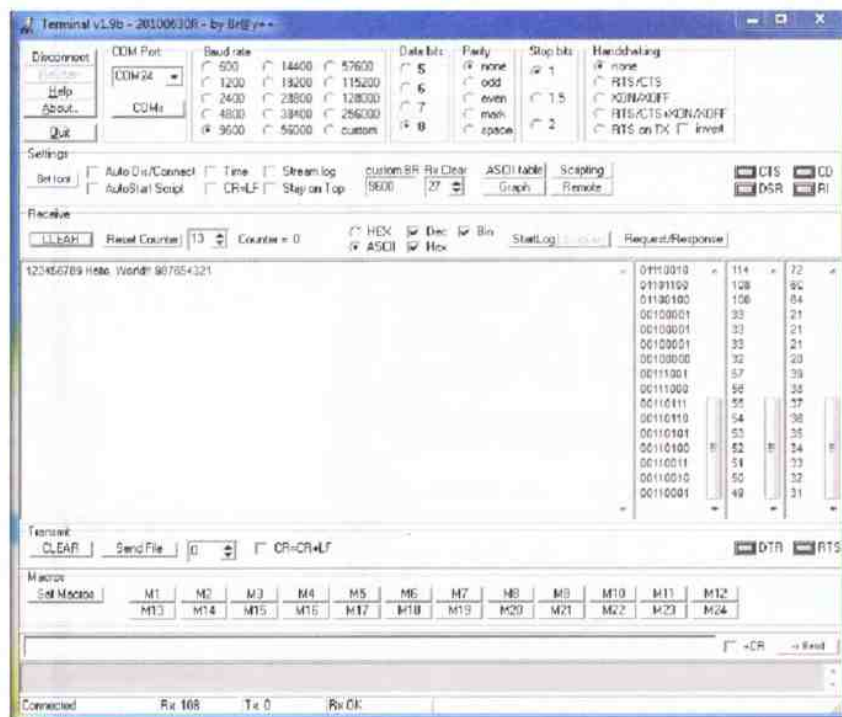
Terminal v1.9b - 20100630R - by Br@y++

Disconnect
ReScan
Help
About..
Quit

COM Port
COM34
COMs

Baud rate
600
1200
2400
4800
9600
14400
19200
28800
38400
56000
57600
115200
128000
256000
custom

Data bits
5
6
7
8

Parity
none
odd
even
mark
space

Stop bits
1
1.5
2

Handshaking
none
RTS/CTS
XON/XOFF
RTS/CTS+XON/XOFF
RTS on TX
invert

Settings
Set font
Auto Dis/Connect
AutoStart Script
Time
CR=LF
Stream log
Stay on Top
custom BR
9600
Rx Clear
27
ASCII table
Graph
Scripting
Remote
CTS
CD
DSR
RI

Receive
CLEAR
Reset Counter
13
Counter = 0
HEX
ASCII
Dec
Hex
Bin
StartLog
StopLog
Request/Response

123456789 Hello World! 987654321

| 01110010 | 114 | 72 |
|---|---|---|
| 01101100 | 108 | 6C |
| 01100100 | 100 | 64 |
| 00100001 | 33 | 21 |
| 00100001 | 33 | 21 |
| 00100001 | 33 | 21 |
| 00100000 | 32 | 20 |
| 00111001 | 57 | 39 |
| 00111000 | 56 | 38 |
| 00110111 | 55 | 37 |
| 00110110 | 54 | 36 |
| 00110101 | 53 | 35 |
| 00110100 | 52 | 34 |
| 00110011 | 51 | 33 |
| 00110010 | 50 | 32 |
| 00110001 | 49 | 31 |

Transmit
CLEAR
Send File
0
CR=CR+LF
DTR
RTS

Macros
Set Macros
M1 M2 M3 M4 M5 M6 M7 M8 M9 M10 M11 M12
M13 M14 M15 M16 M17 M18 M19 M20 M21 M22 M23 M24

+CR
-> Send

Connected
Rx 108
Tx 0
Rx OK